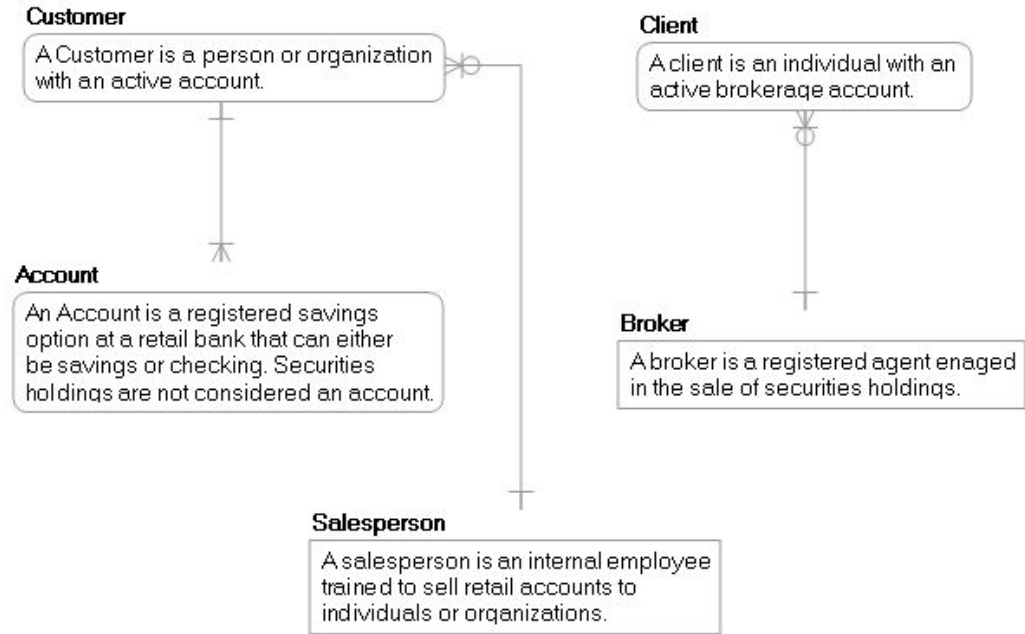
Customer
A Customer is a person or organization with an active account.

Client
A client is an individual with an active brokerage account.

Account
An Account is a registered savings option at a retail bank that can either be savings or checking. Securities holdings are not considered an account.

Broker
A broker is a registered agent enaged in the sale of securities holdings.

Salesperson
A salesperson is an internal employee trained to sell retail accounts to individuals or organizations.